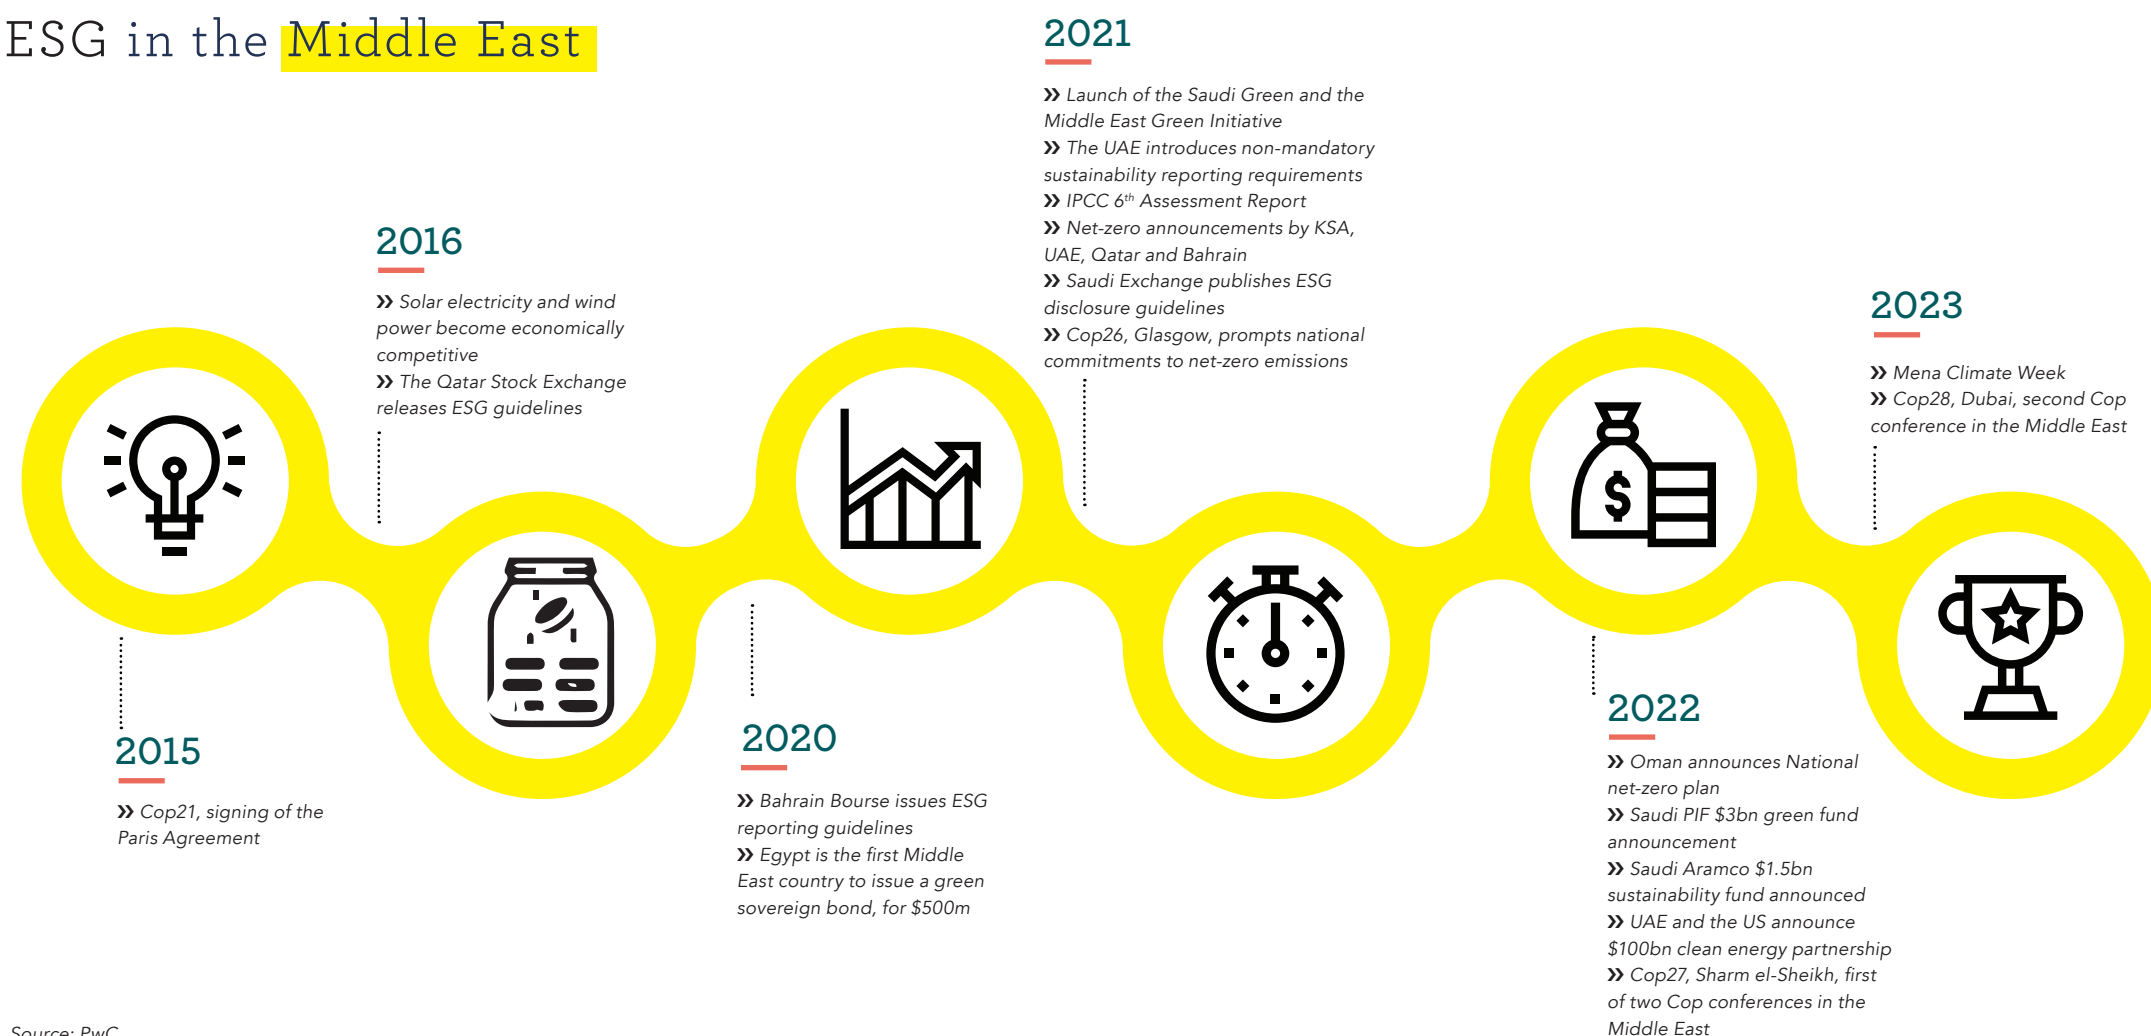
ESG in the Middle East

2016

» Solar electricity and wind power become economically competitive
» The Qatar Stock Exchange releases ESG guidelines

2021

» Launch of the Saudi Green and the Middle East Green Initiative
» The UAE introduces non-mandatory sustainability reporting requirements
» IPCC 6$^{th}$ Assessment Report
» Net-zero announcements by KSA, UAE, Qatar and Bahrain
» Saudi Exchange publishes ESG disclosure guidelines
» Cop26, Glasgow, prompts national commitments to net-zero emissions

2023

» Mena Climate Week
» Cop28, Dubai, second Cop conference in the Middle East

$

2015

» Cop21, signing of the Paris Agreement

2020

» Bahrain Bourse issues ESG reporting guidelines
» Egypt is the first Middle East country to issue a green sovereign bond, for $500m

2022

» Oman announces National net-zero plan
» Saudi PIF $3bn green fund announcement
» Saudi Aramco $1.5bn sustainability fund announced
» UAE and the US announce $100bn clean energy partnership
» Cop27, Sharm el-Sheikh, first of two Cop conferences in the Middle East

Source: PwC